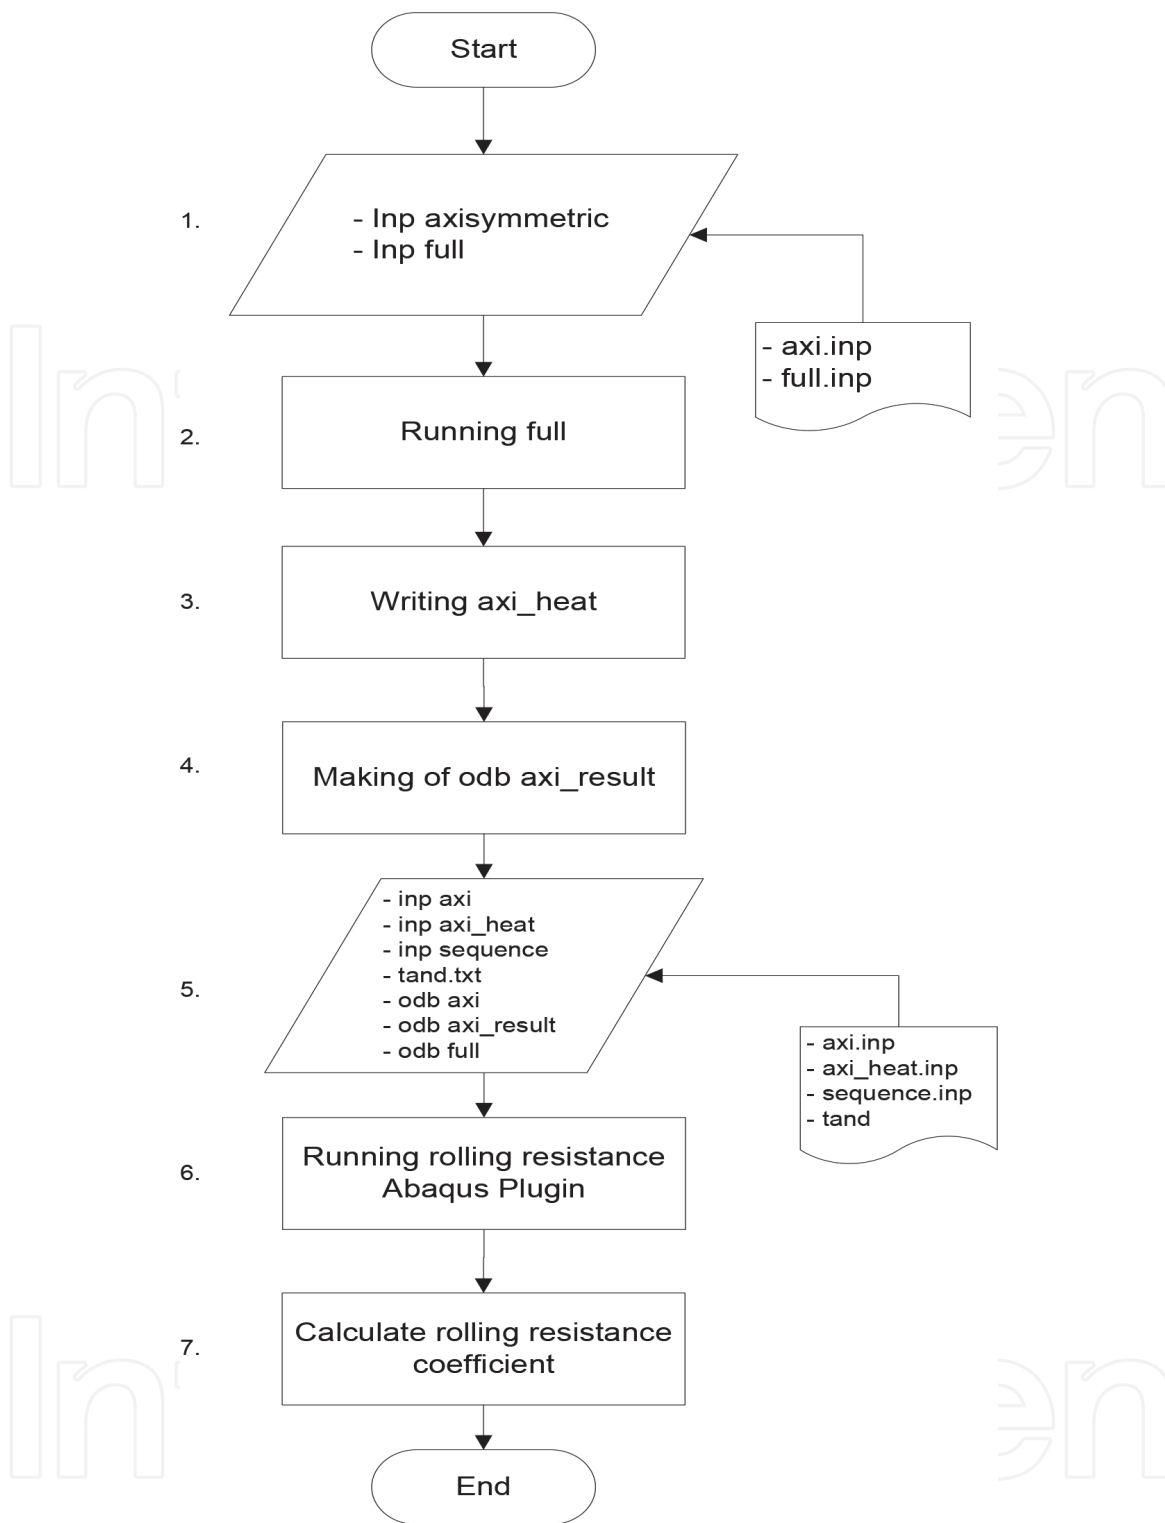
Start

1.

- Inp axisymmetric
- Inp full

- axi.inp
- full.inp

2.

Running full

3.

Writing axi_heat

4.

Making of odb axi_result

5.

- inp axi
- inp axi_heat
- inp sequence
- tand.txt
- odb axi
- odb axi_result
- odb full

- axi.inp
- axi_heat.inp
- sequence.inp
- tand

6.

Running rolling resistance Abaqus Plugin

7.

Calculate rolling resistance coefficient

End